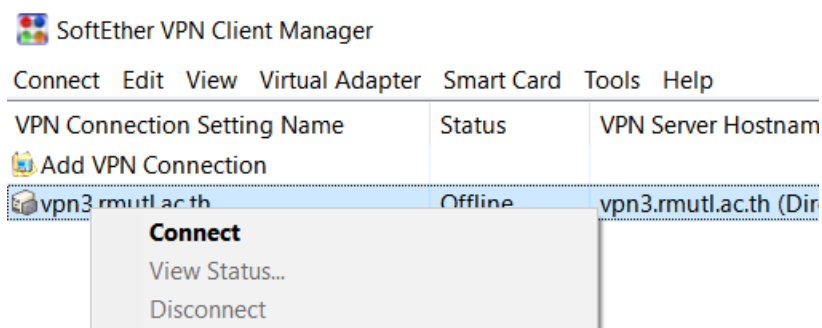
SoftEther VPN Client Manager

Connect Edit View Virtual Adapter Smart Card Tools Help

| VPN Connection Setting Name | Status | VPN Server Hostnam |
|---|---|---|
| Add VPN Connection | | |
| vpn3.rmutl.ac.th | Offline | vpn3.rmutl.ac.th (Dir |

Connect
View Status...
Disconnect